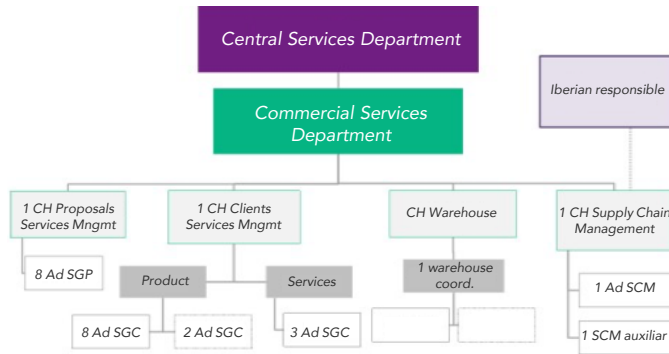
Central Services Department

Iberian responsible

Commercial Services Department

1 CH Proposals Services Mngmt

8 Ad SGP

1 CH Clients Services Mngmt

Product

Services

8 Ad SGC

2 Ad SGC

3 Ad SGC

CH Warehouse

1 warehouse coord.

1 CH Supply Chain Management

1 Ad SCM

1 SCM auxiliar